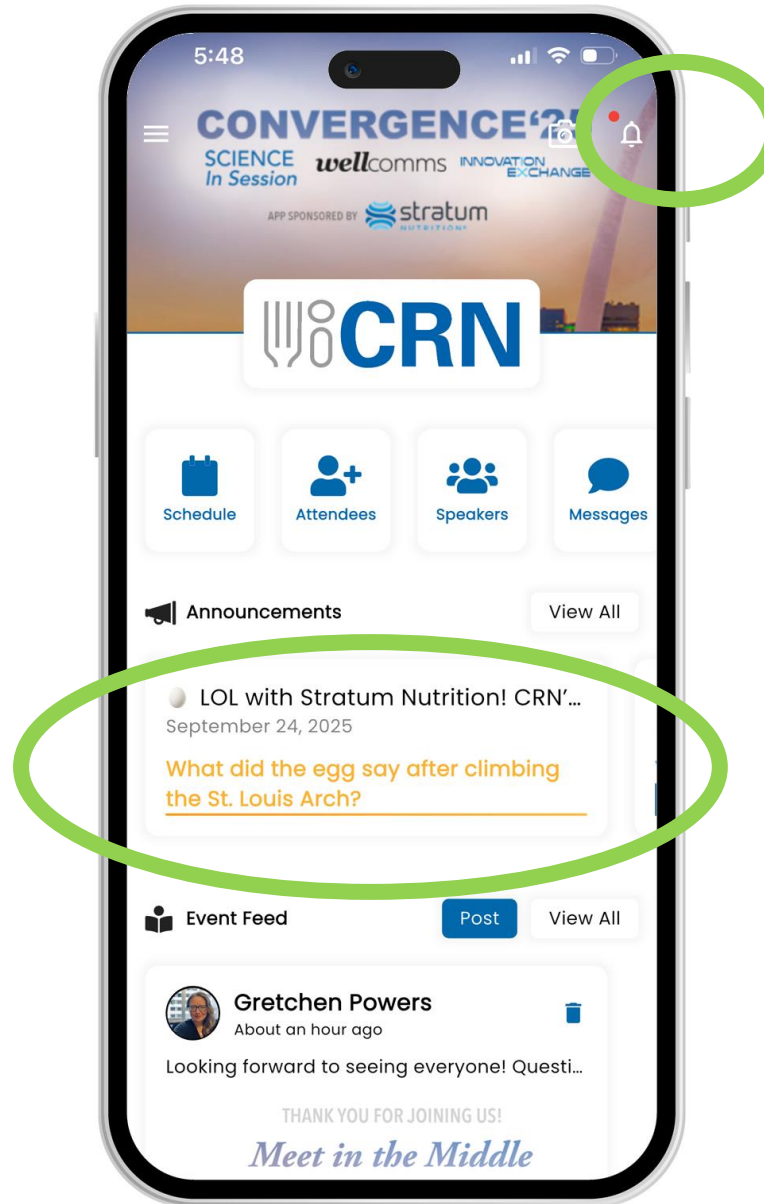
5:48

CONVERGENCE'2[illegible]
SCIENCE In Session
wellcomms
INNOVATION EXCHANGE
APP SPONSORED BY stratum NUTRITION

CRN

Schedule
Attendees
Speakers
Messages

Announcements
View All

LOL with Stratum Nutrition! CRN'...
September 24, 2025
What did the egg say after climbing the St. Louis Arch?

Event Feed
Post
View All

Gretchen Powers
About an hour ago
Looking forward to seeing everyone! Questi...

THANK YOU FOR JOINING US!
Meet in the Middle